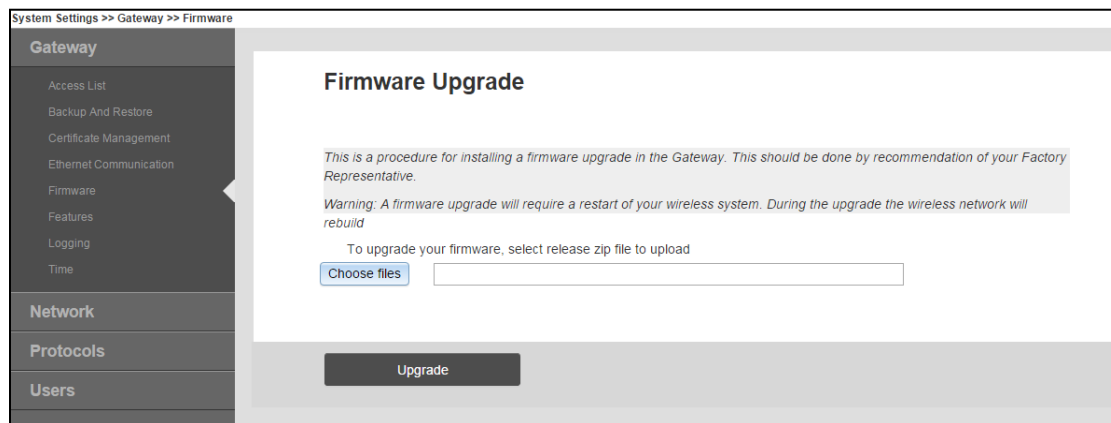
System Settings >> Gateway >> Firmware

Gateway

Access List

Backup And Restore

Certificate Management

Ethernet Communication

Firmware

Features

Logging

Time

Network

Protocols

Users

Firmware Upgrade

This is a procedure for installing a firmware upgrade in the Gateway. This should be done by recommendation of your Factory Representative.

Warning: A firmware upgrade will require a restart of your wireless system. During the upgrade the wireless network will rebuild

To upgrade your firmware, select release zip file to upload

Choose files

Upgrade